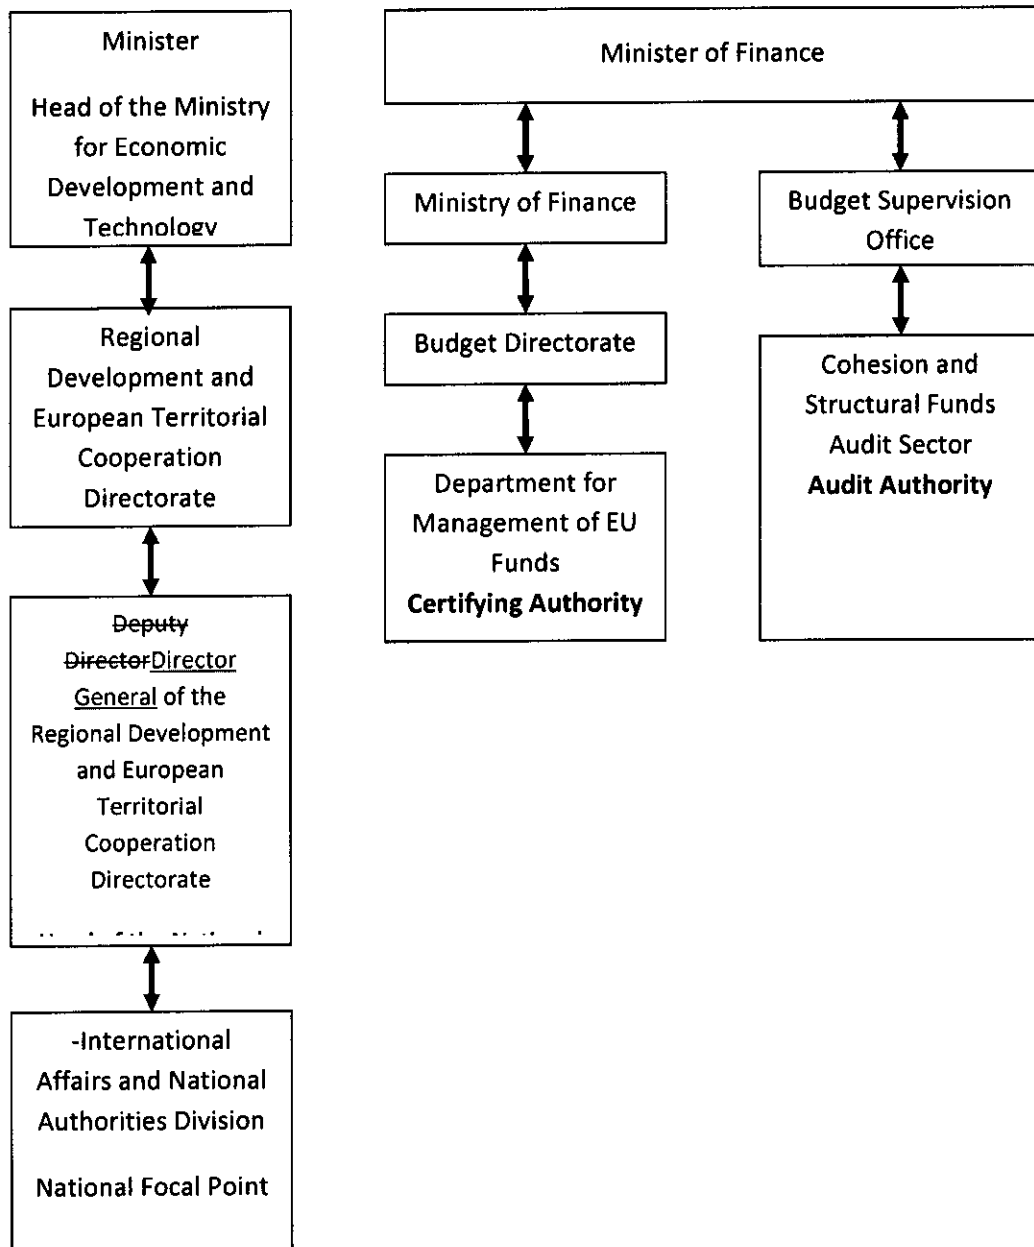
Minister

Head of the Ministry for Economic Development and Technology

Regional Development and European Territorial Cooperation Directorate

~~Deputy Director~~Director General of the Regional Development and European Territorial Cooperation Directorate

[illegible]

-International Affairs and National Authorities Division

National Focal Point

Minister of Finance

Ministry of Finance

Budget Directorate

Department for Management of EU Funds
**Certifying Authority**

Budget Supervision Office

Cohesion and Structural Funds Audit Sector
**Audit Authority**